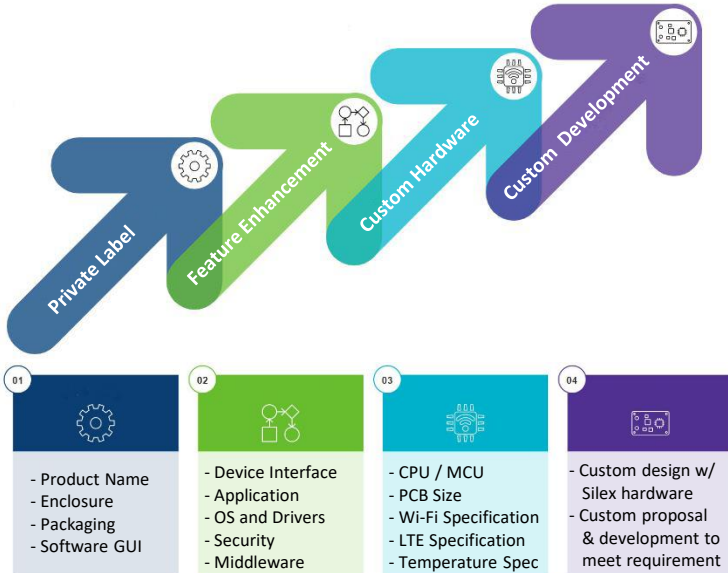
Private Label

Feature Enhancement

Custom Hardware

Custom Development

01

- Product Name
- Enclosure
- Packaging
- Software GUI

02

- Device Interface
- Application
- OS and Drivers
- Security
- Middleware

03

- CPU / MCU
- PCB Size
- Wi-Fi Specification
- LTE Specification
- Temperature Spec

04

- Custom design w/ Silex hardware
- Custom proposal & development to meet requirement